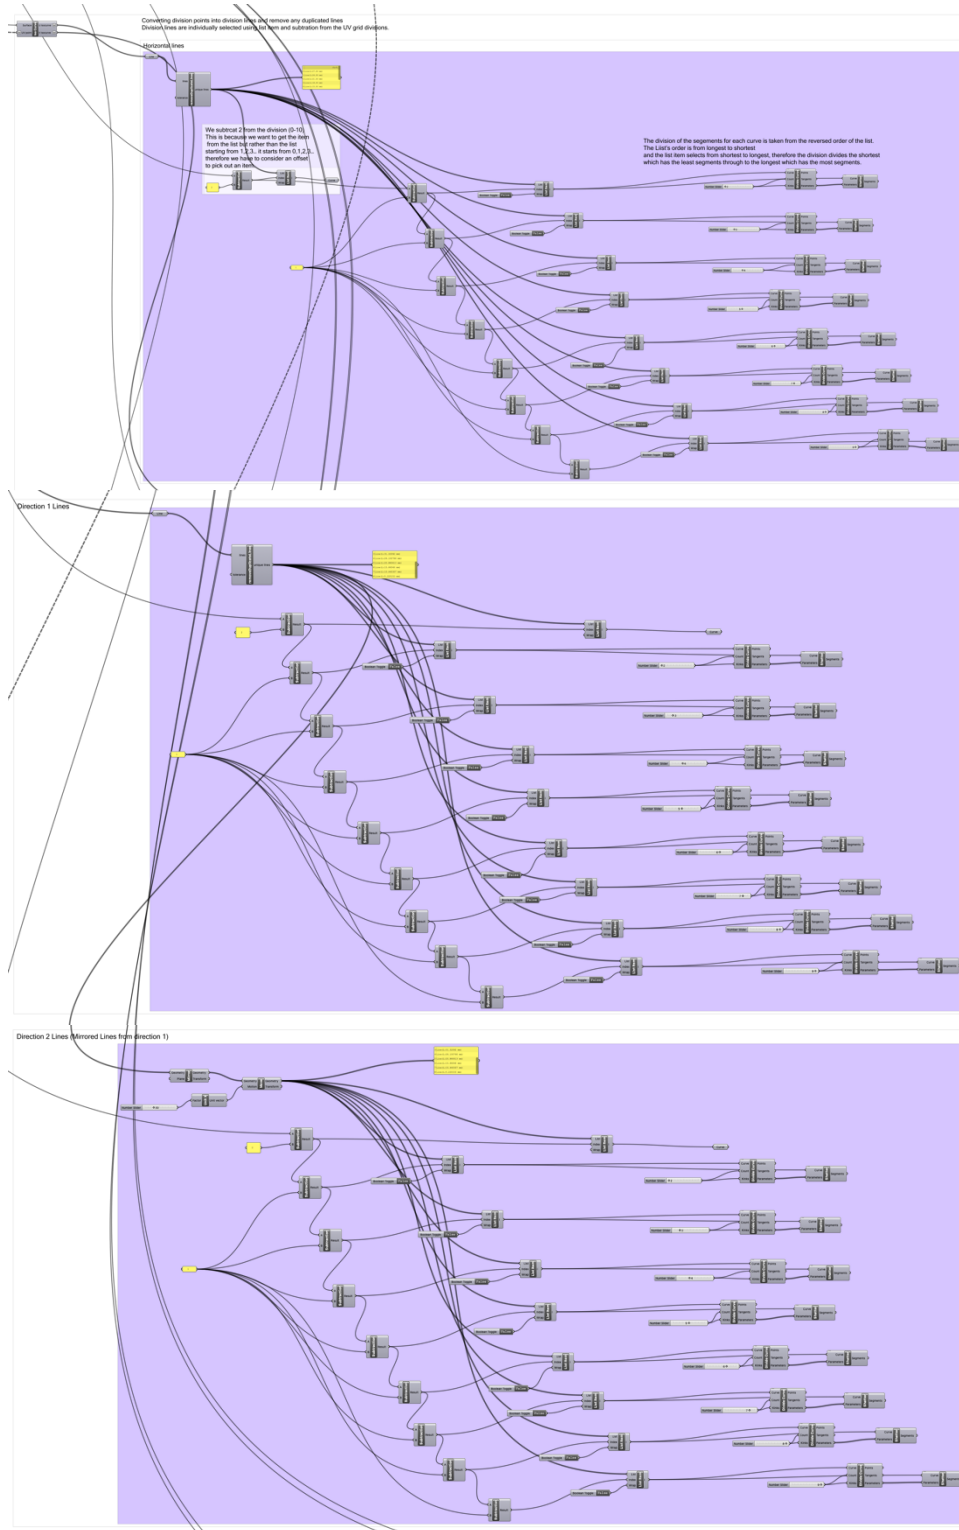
Converting division points into division lines and remove any duplicated lines
Division lines are individually selected using list item and subtration from the UV grid divisions.

Horizontal lines

We subtract 2 from the division (0-10).
This is because we want to get the item from the list but rather than the list starting from 1,2,3.. it starts from 0,1,2,3.. therefore we have to consider an offset to pick out an item.

The division of the segments for each curve is taken from the reversed order of the list.
The List's order is from longest to shortest
and the list item selects from shortest to longest, therefore the division divides the shortest which has the least segments through to the longest which has the most segments.

Direction 1 Lines

Direction 2 Lines (Mirrored Lines from direction 1)